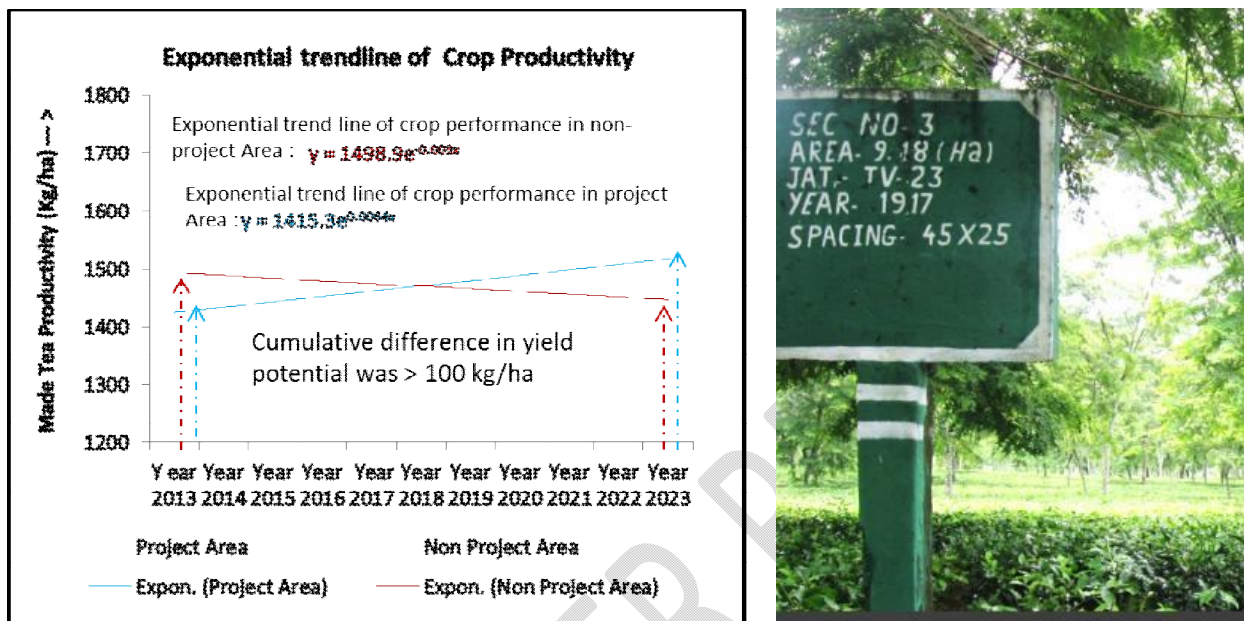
Exponential trendline of Crop Productivity

Made Tea Productivity (Kg/ha) ---- >

1800
1700
1600
1500
1400
1300
1200

Exponential trend line of crop performance in non-project Area : $y = 1498.9e^{-0.003x}$

Exponential trend line of crop performance in project Area : $y = 1415.3e^{0.0064x}$

Cumulative difference in yield potential was > 100 kg/ha

Year 2013 Year 2014 Year 2015 Year 2016 Year 2017 Year 2018 Year 2019 Year 2020 Year 2021 Year 2022 Year 2023

Project Area
Non Project Area
Expon. (Project Area)
Expon. (Non Project Area)

SEC NO-3
AREA- 9.18 (Ha)
JAT.- TV-23
YEAR- 1917
SPACING- 45X25